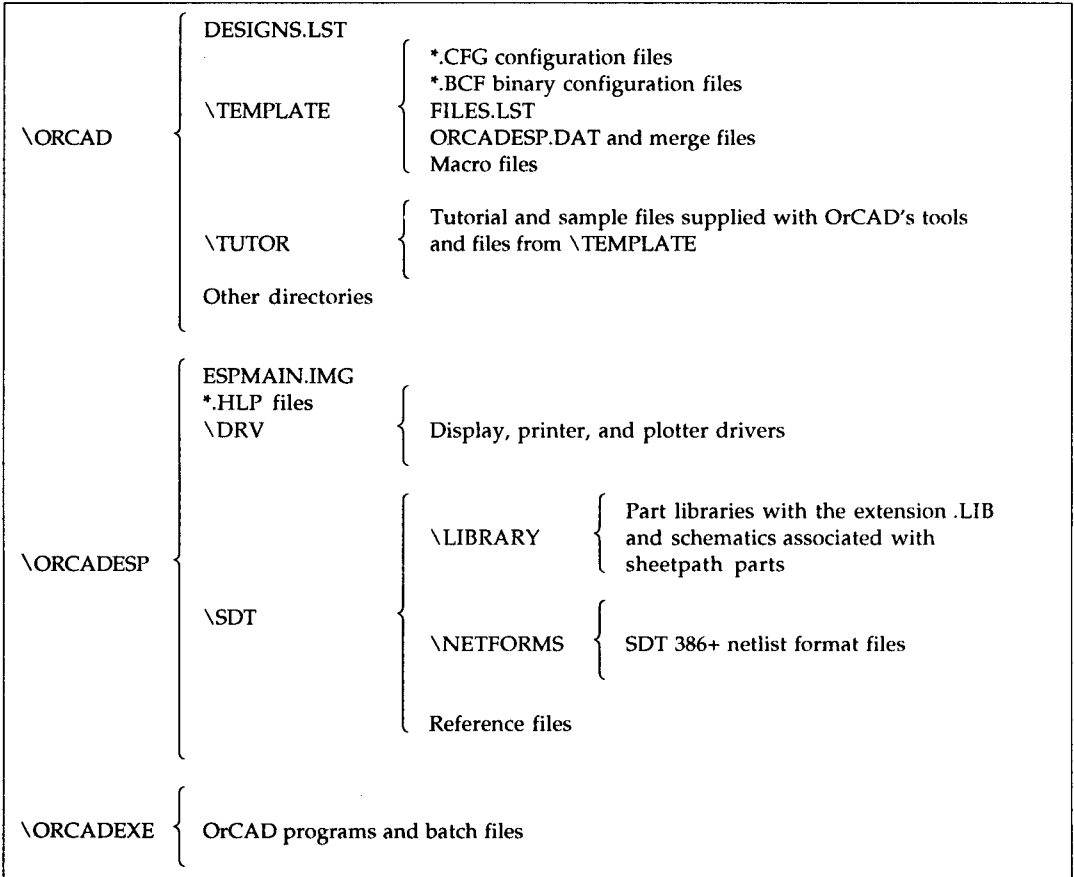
\ORCAD

DESIGNS.LST

\TEMPLATE

*.CFG configuration files
*.BCF binary configuration files
FILES.LST
ORCADESP.DAT and merge files
Macro files

\TUTOR

Tutorial and sample files supplied with OrCAD's tools and files from \TEMPLATE

Other directories

\ORCADESP

ESPMAIN.IMG
*.HLP files
\DRV

Display, printer, and plotter drivers

\SDT

\LIBRARY

Part libraries with the extension .LIB and schematics associated with sheetpath parts

\NETFORMS

SDT 386+ netlist format files

Reference files

\ORCADEXE

OrCAD programs and batch files